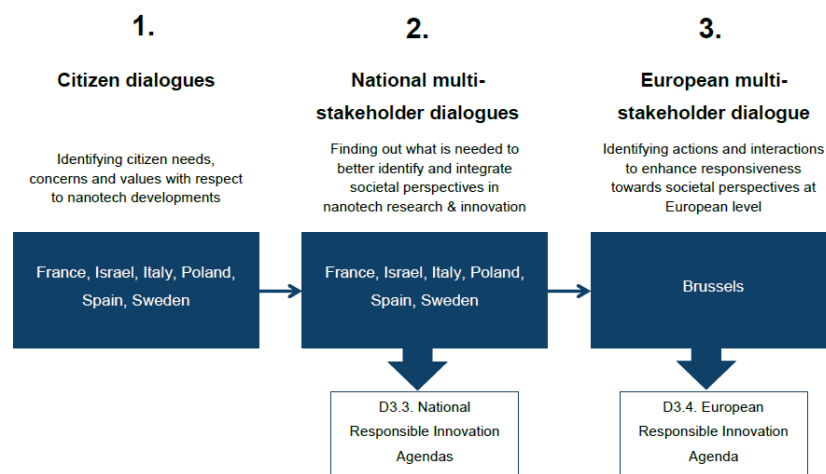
1.

Citizen dialogues

Identifying citizen needs, concerns and values with respect to nanotech developments

France, Israel, Italy, Poland, Spain, Sweden

2.

National multi-stakeholder dialogues

Finding out what is needed to better identify and integrate societal perspectives in nanotech research & innovation

France, Israel, Italy, Poland, Spain, Sweden

D3.3. National Responsible Innovation Agendas

3.

European multi-stakeholder dialogue

Identifying actions and interactions to enhance responsiveness towards societal perspectives at European level

Brussels

D3.4. European Responsible Innovation Agenda